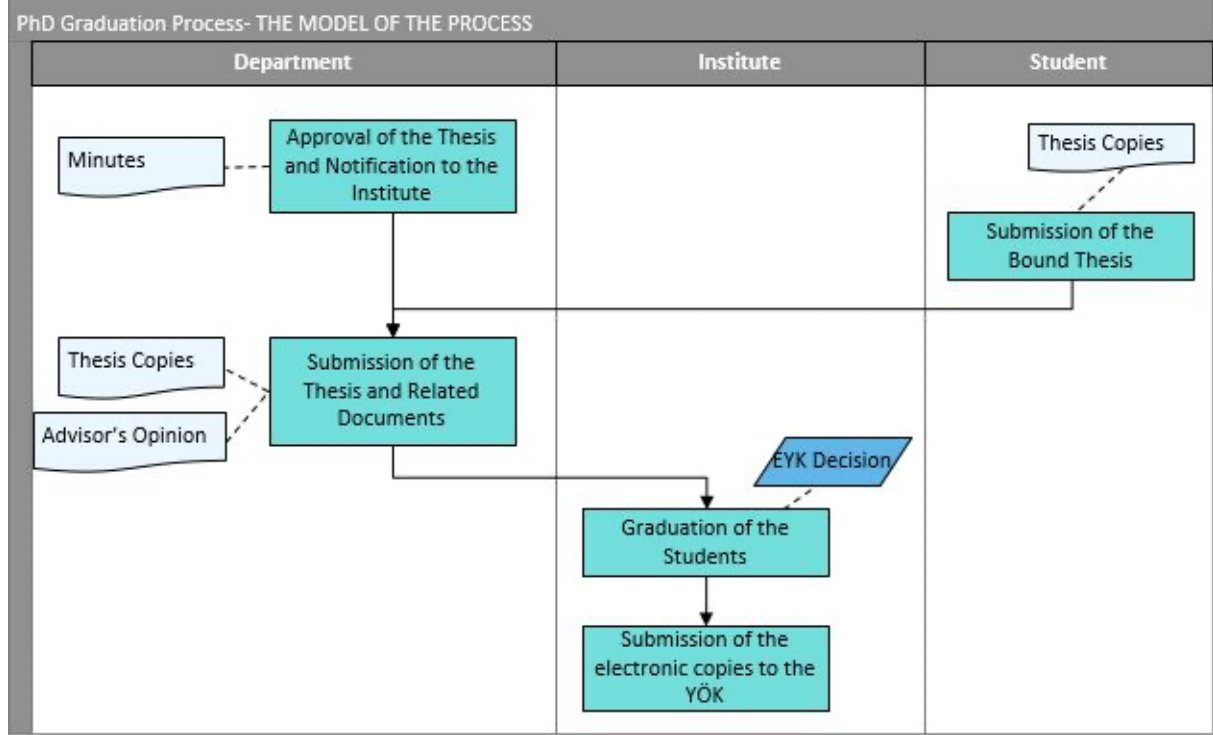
PhD Graduation Process- THE MODEL OF THE PROCESS

Department

Institute

Student

Minutes

Approval of the Thesis and Notification to the Institute

Thesis Copies

Submission of the Bound Thesis

Thesis Copies

Submission of the Thesis and Related Documents

Advisor's Opinion

EYK Decision

Graduation of the Students

Submission of the electronic copies to the YÖK